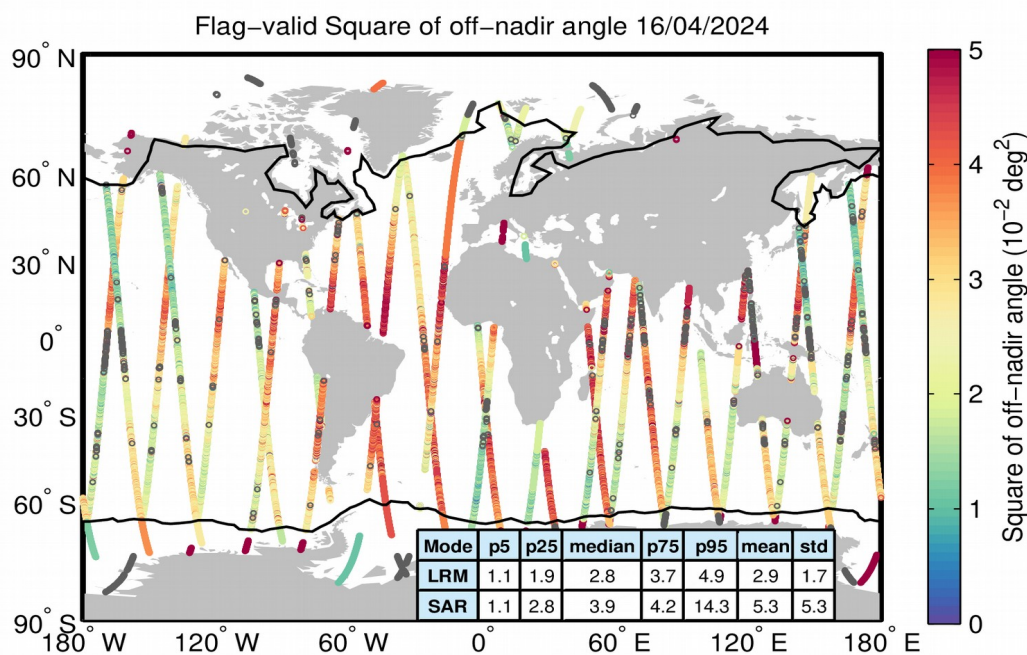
Flag−valid Square of off−nadir angle 16/04/2024

90° N
60° N
30° N
0°
30° S
60° S
90° S

180° W 120° W 60° W 0° 60° E 120° E 180° E

| Mode | p5 | p25 | median | p75 | p95 | mean | std |
|---|---|---|---|---|---|---|---|
| LRM | 1.1 | 1.9 | 2.8 | 3.7 | 4.9 | 2.9 | 1.7 |
| SAR | 1.1 | 2.8 | 3.9 | 4.2 | 14.3 | 5.3 | 5.3 |

5
4
3
2
1
0

Square of off−nadir angle ($10^{-2}$ $deg^2$)